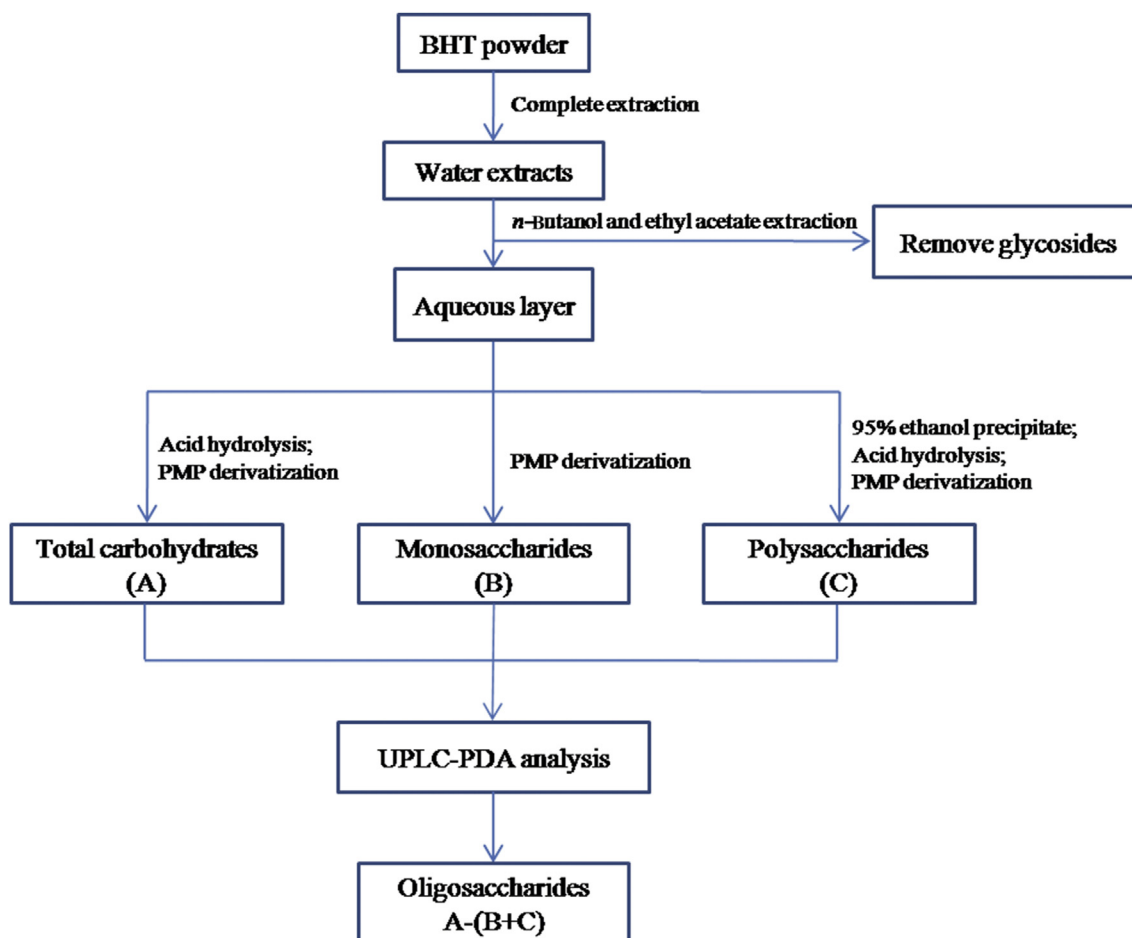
BHT powder

Complete extraction

Water extracts

*n*-Butanol and ethyl acetate extraction

Remove glycosides

Aqueous layer

Acid hydrolysis; PMP derivatization

PMP derivatization

95% ethanol precipitate; Acid hydrolysis; PMP derivatization

Total carbohydrates (A)

Monosaccharides (B)

Polysaccharides (C)

UPLC-PDA analysis

Oligosaccharides A-(B+C)